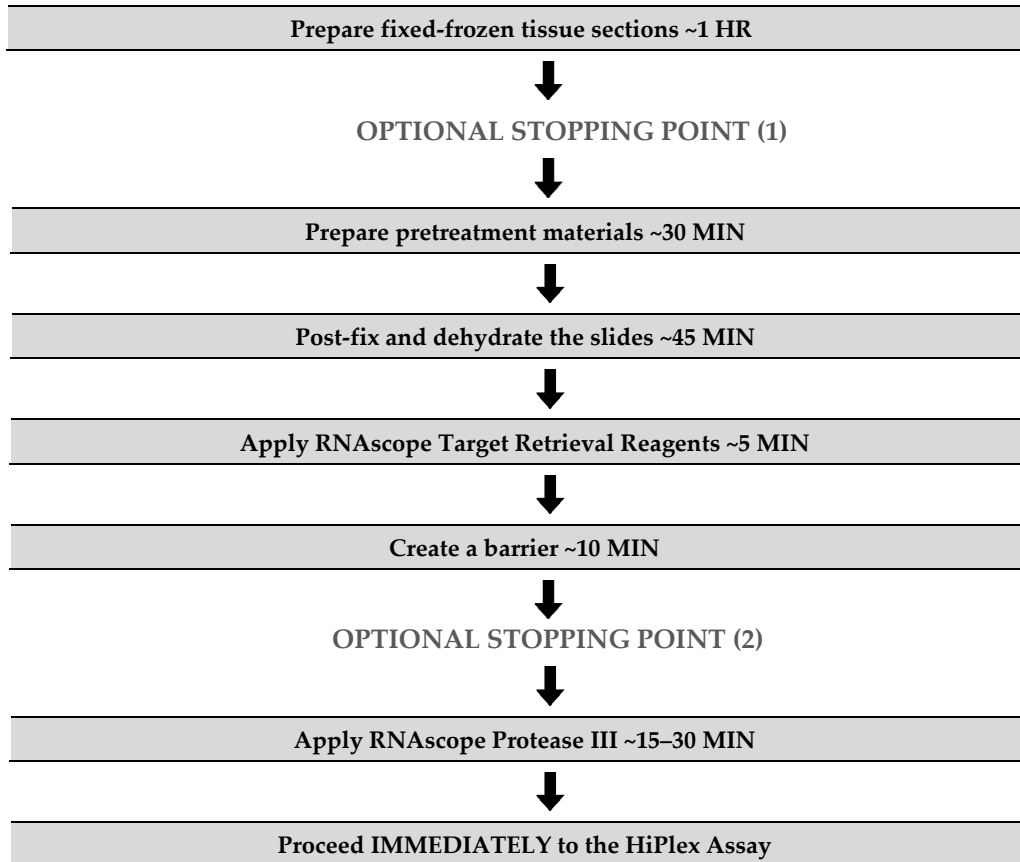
Prepare fixed-frozen tissue sections ~1 HR

OPTIONAL STOPPING POINT (1)

Prepare pretreatment materials ~30 MIN

Post-fix and dehydrate the slides ~45 MIN

Apply RNAscope Target Retrieval Reagents ~5 MIN

Create a barrier ~10 MIN

OPTIONAL STOPPING POINT (2)

Apply RNAscope Protease III ~15–30 MIN

Proceed IMMEDIATELY to the HiPlex Assay